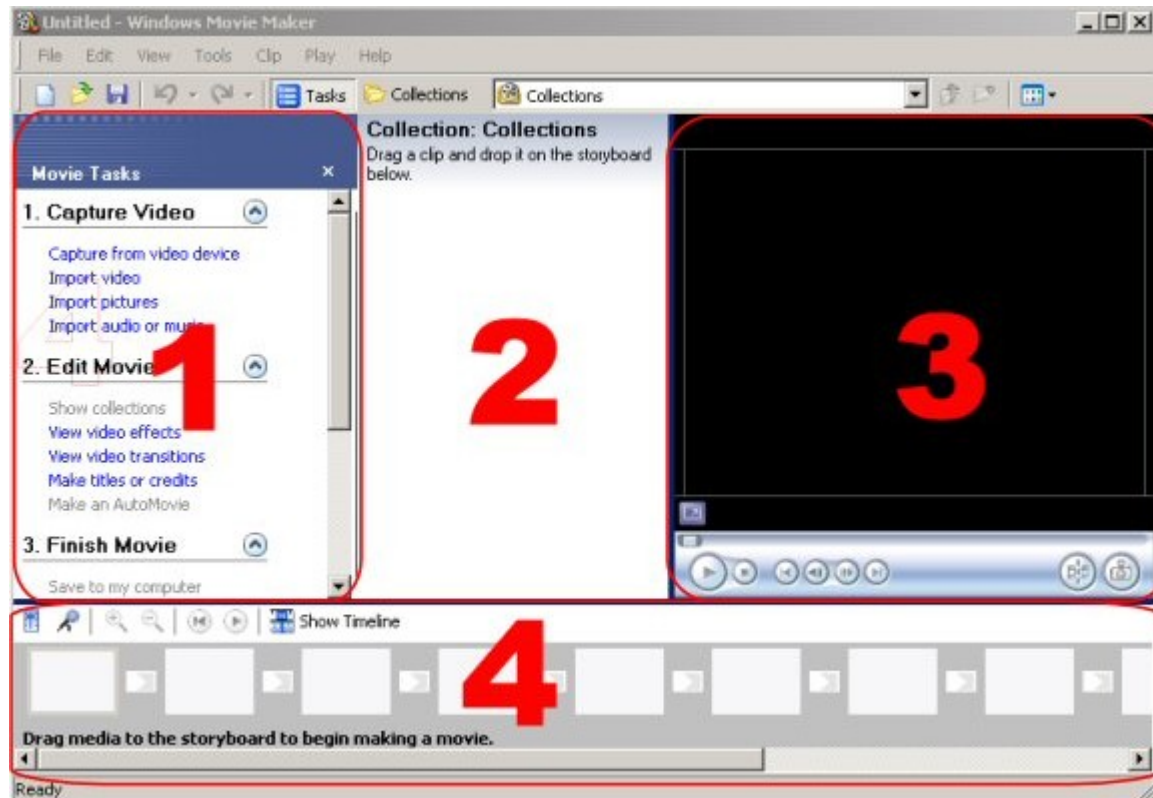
Untitled - Windows Movie Maker

File Edit View Tools Clip Play Help

Tasks Collections Collections

Movie Tasks ×

1. Capture Video

Capture from video device
Import video
Import pictures
Import audio or music

2. Edit Movie

Show collections
View video effects
View video transitions
Make titles or credits
Make an AutoMovie

3. Finish Movie

Save to my computer

Collection: Collections
Drag a clip and drop it on the storyboard below.

1

2

3

Show Timeline

4

Drag media to the storyboard to begin making a movie.

Ready